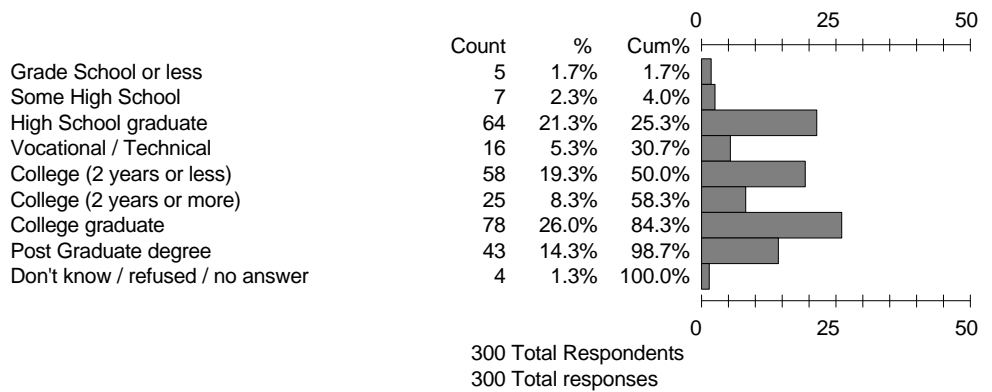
| | Count | % | Cum% |
|---|---|---|---|
| Grade School or less | 5 | 1.7% | 1.7% |
| Some High School | 7 | 2.3% | 4.0% |
| High School graduate | 64 | 21.3% | 25.3% |
| Vocational / Technical | 16 | 5.3% | 30.7% |
| College (2 years or less) | 58 | 19.3% | 50.0% |
| College (2 years or more) | 25 | 8.3% | 58.3% |
| College graduate | 78 | 26.0% | 84.3% |
| Post Graduate degree | 43 | 14.3% | 98.7% |
| Don't know / refused / no answer | 4 | 1.3% | 100.0% |

0 25 50

0 25 50

300 Total Respondents
300 Total responses